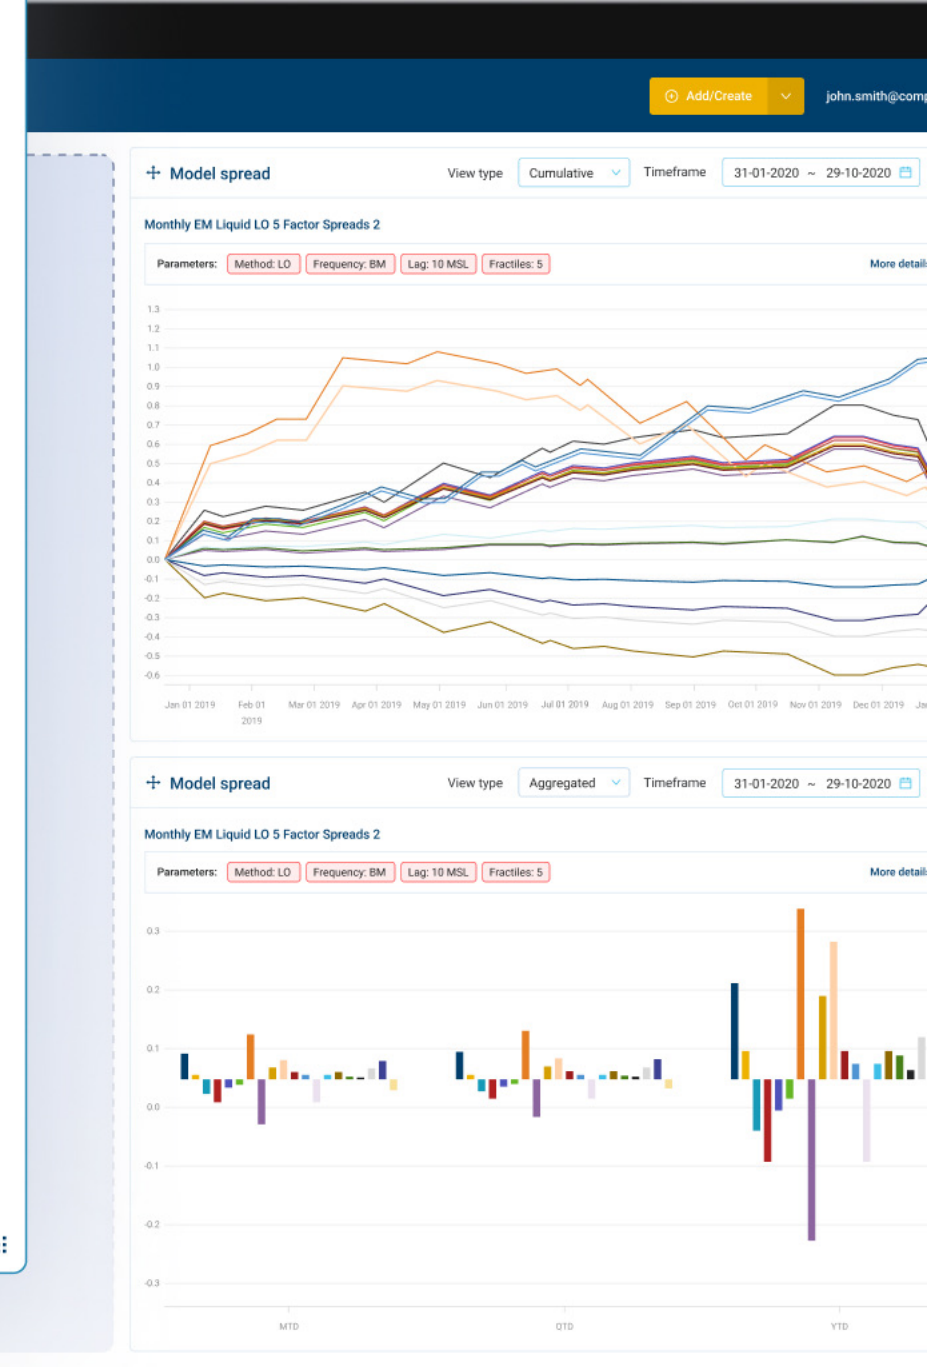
Add/Create
john.smith@comp

Model spread
View type Cumulative
Timeframe 31-01-2020 ~ 29-10-2020

Monthly EM Liquid LO 5 Factor Spreads 2

Parameters: Method: LO Frequency: BM Lag: 10 MSL Fractiles: 5
More detail

1.3
1.2
1.1
1.0
0.9
0.8
0.7
0.6
0.5
0.4
0.3
0.2
0.1
0.0
-0.1
-0.2
-0.3
-0.4
-0.5
-0.6

Jan 01 2019 Feb 01 2019 Mar 01 2019 Apr 01 2019 May 01 2019 Jun 01 2019 Jul 01 2019 Aug 01 2019 Sep 01 2019 Oct 01 2019 Nov 01 2019 Dec 01 2019 Ja

Model spread
View type Aggregated
Timeframe 31-01-2020 ~ 29-10-2020

Monthly EM Liquid LO 5 Factor Spreads 2

Parameters: Method: LO Frequency: BM Lag: 10 MSL Fractiles: 5
More detail

0.3
0.2
0.1
0.0
-0.1
-0.2
-0.3

MTD
QTD
YTD